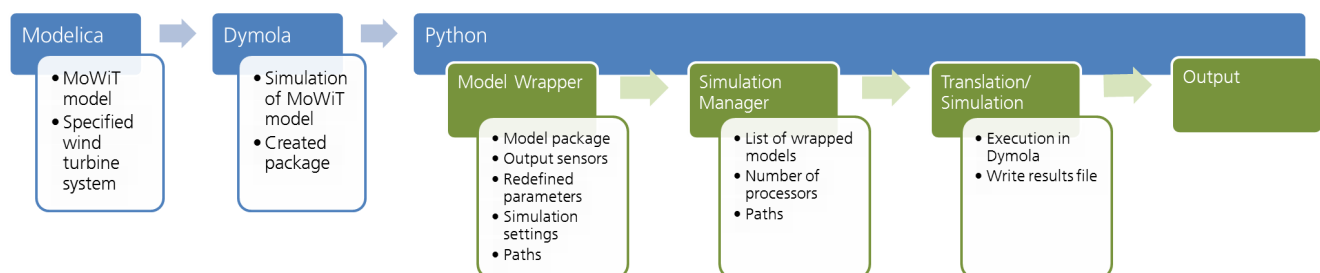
Modelica

- MoWiT model
- Specified wind turbine system

Dymola

- Simulation of MoWiT model
- Created package

Python

Model Wrapper

- Model package
- Output sensors
- Redefined parameters
- Simulation settings
- Paths

Simulation Manager

- List of wrapped models
- Number of processors
- Paths

Translation/ Simulation

- Execution in Dymola
- Write results file

Output